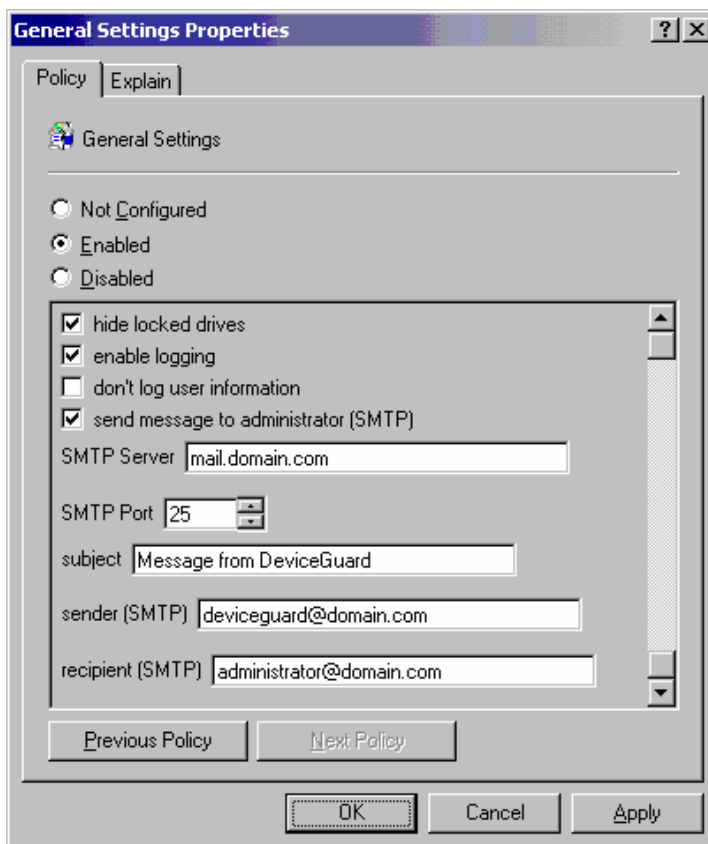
General Settings Properties ? X

Policy Explain

General Settings

Not Configured
Enabled
Disabled

hide locked drives
enable logging
don't log user information
send message to administrator (SMTP)
SMTP Server mail.domain.com
SMTP Port 25
subject Message from DeviceGuard
sender (SMTP) deviceguard@domain.com
recipient (SMTP) administrator@domain.com

Previous Policy Next Policy

OK Cancel Apply